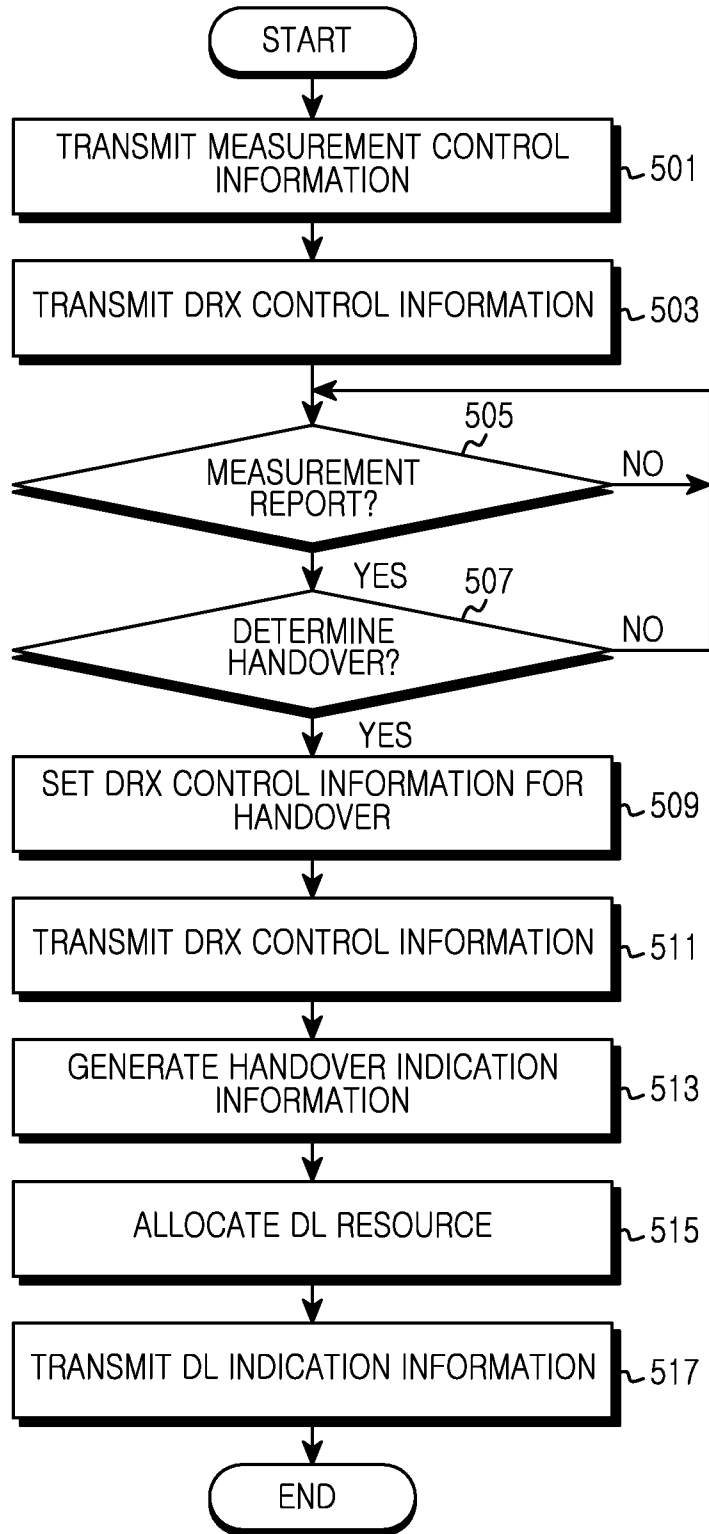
START

TRANSMIT MEASUREMENT CONTROL INFORMATION

501

TRANSMIT DRX CONTROL INFORMATION

503

505

MEASUREMENT REPORT?

NO

YES

507

DETERMINE HANDOVER?

NO

YES

SET DRX CONTROL INFORMATION FOR HANDOVER

509

TRANSMIT DRX CONTROL INFORMATION

511

GENERATE HANDOVER INDICATION INFORMATION

513

ALLOCATE DL RESOURCE

515

TRANSMIT DL INDICATION INFORMATION

517

END